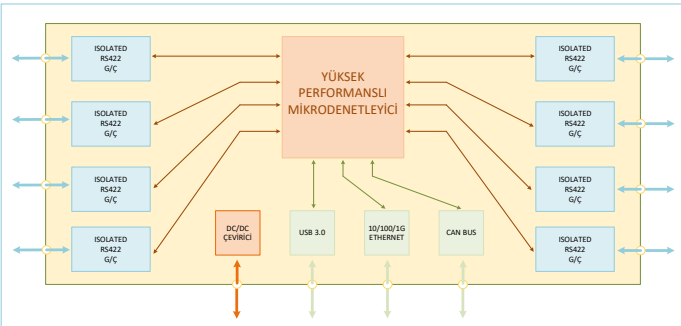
ISOLATED
RS422
G/Ç

ISOLATED
RS422
G/Ç

ISOLATED
RS422
G/Ç

ISOLATED
RS422
G/Ç

YÜKSEK
PERFORMANSLI
MİKRODENETLEYİCİ

ISOLATED
RS422
G/Ç

ISOLATED
RS422
G/Ç

ISOLATED
RS422
G/Ç

ISOLATED
RS422
G/Ç

DC/DC
ÇEVİRİCİ

USB 3.0

10/100/1G
ETHERNET

CAN BUS